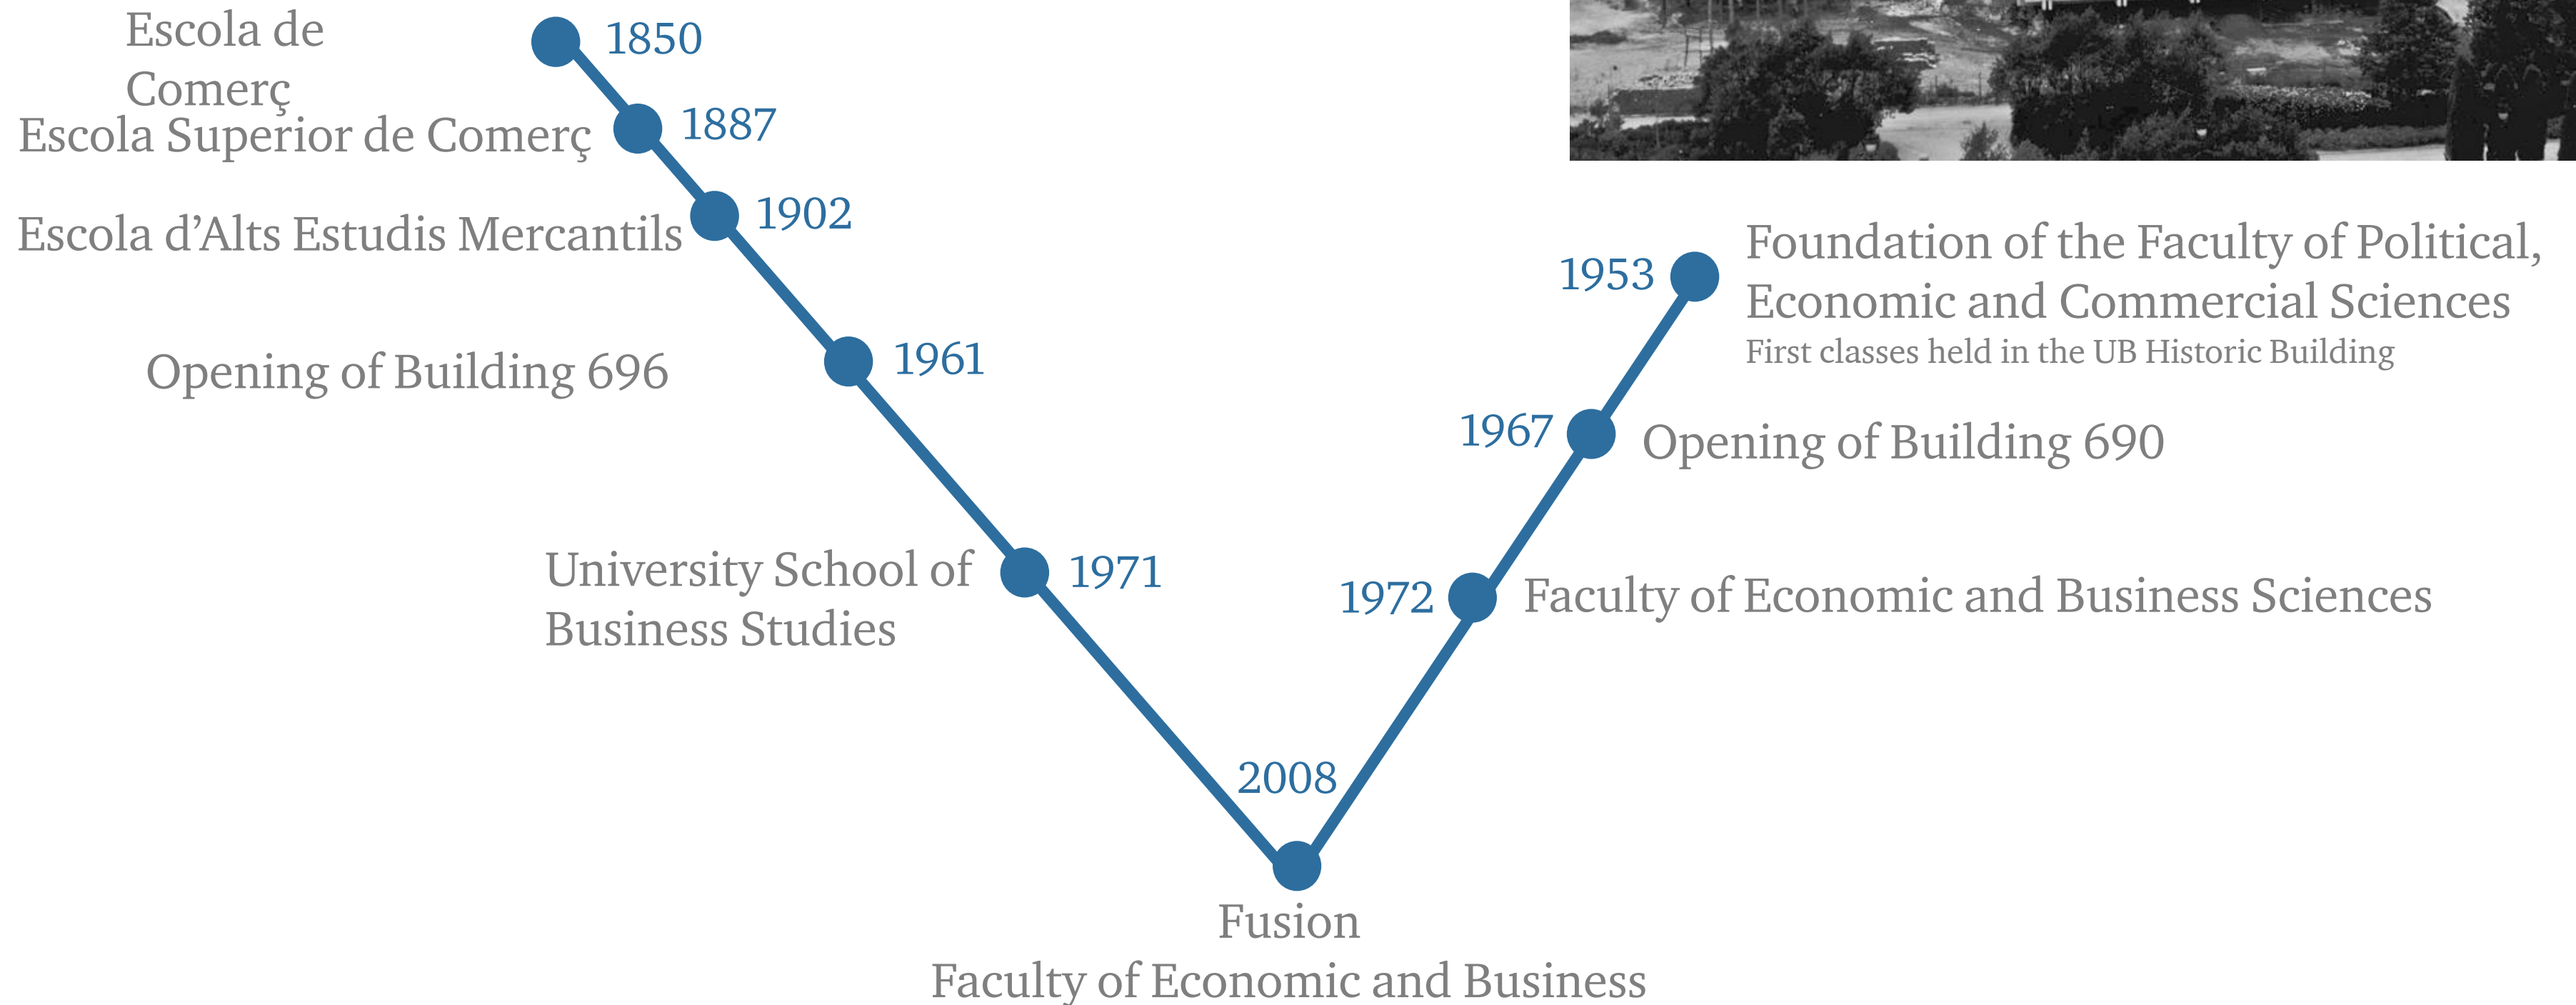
Escola de Comerç
1850
Escola Superior de Comerç
1887
Escola d'Alts Estudis Mercantils
1902
Opening of Building 696
1961
University School of Business Studies
1971
2008
Fusion
Faculty of Economic and Business
1953
Foundation of the Faculty of Political, Economic and Commercial Sciences
First classes held in the UB Historic Building
1967
Opening of Building 690
1972
Faculty of Economic and Business Sciences